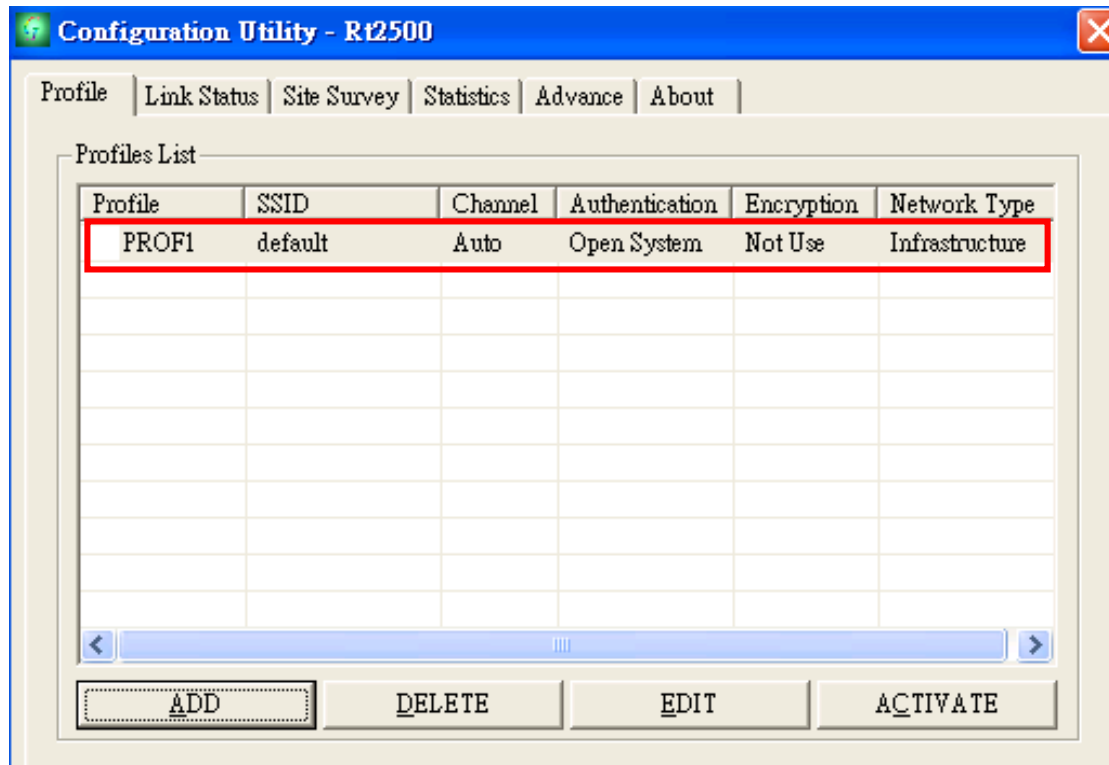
Configuration Utility - Rt2500

Profile | Link Status | Site Survey | Statistics | Advance | About

Profiles List

| Profile | SSID | Channel | Authentication | Encryption | Network Type |
|---|---|---|---|---|---|
| PROF1 | default | Auto | Open System | Not Use | Infrastructure |

ADD DELETE EDIT ACTIVATE